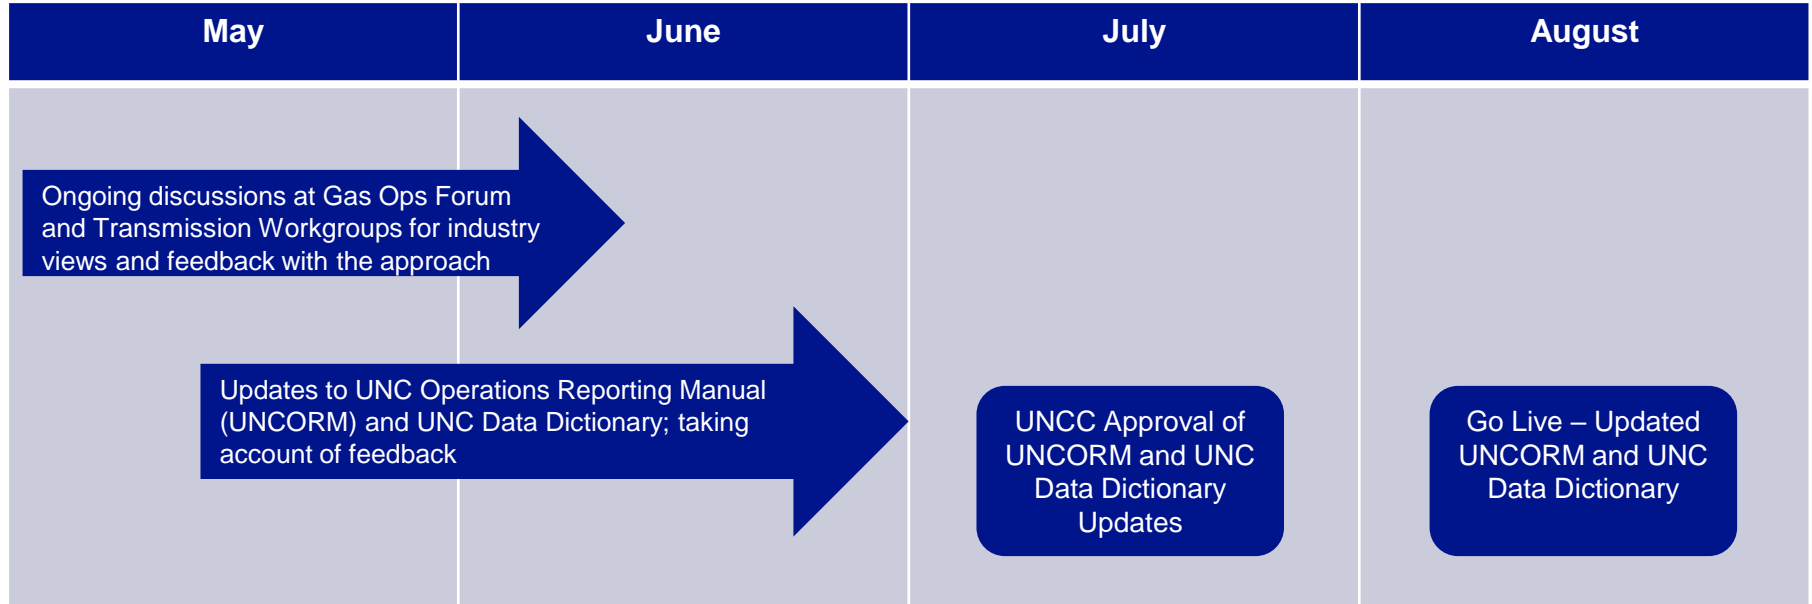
| May | June | July | August |
|---|---|---|---|

Ongoing discussions at Gas Ops Forum and Transmission Workgroups for industry views and feedback with the approach

Updates to UNC Operations Reporting Manual (UNCORM) and UNC Data Dictionary; taking account of feedback

UNCC Approval of UNCORM and UNC Data Dictionary Updates

Go Live – Updated UNCORM and UNC Data Dictionary